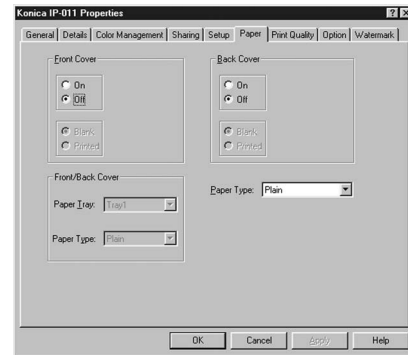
Konica IP-011 Properties

? X

General | Details | Color Management | Sharing | Setup | Paper | Print Quality | Option | Watermark

Front Cover

On

Off

Blank

Printed

Back Cover

On

Off

Blank

Printed

Front/Back Cover

Paper Tray: Tray1

Paper Type: Plain

Paper Type: Plain

OK

Cancel

Apply

Help